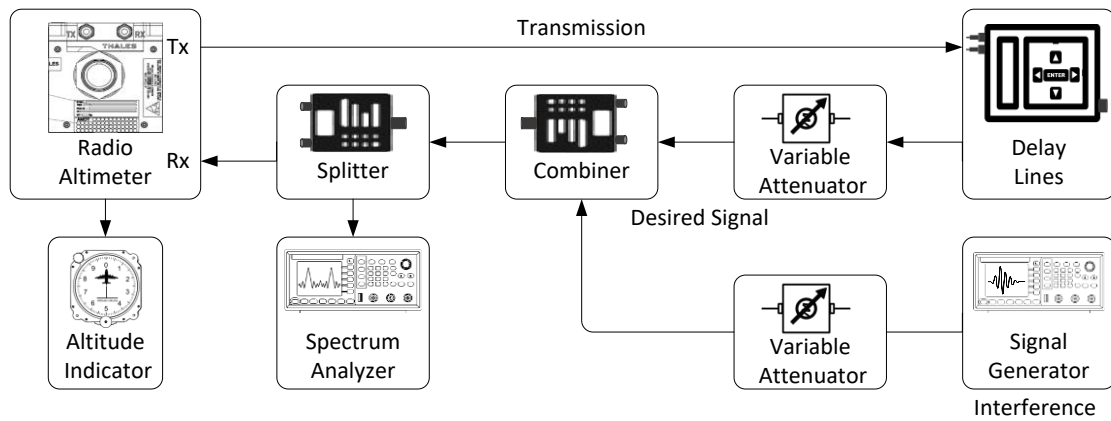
Transmission

TX RX
THALES
LES

Tx

Rx

Radio Altimeter

Splitter

Combiner

Variable Attenuator

ENTER

Delay Lines

Desired Signal

Altitude Indicator

Spectrum Analyzer

Variable Attenuator

Signal Generator

Interference